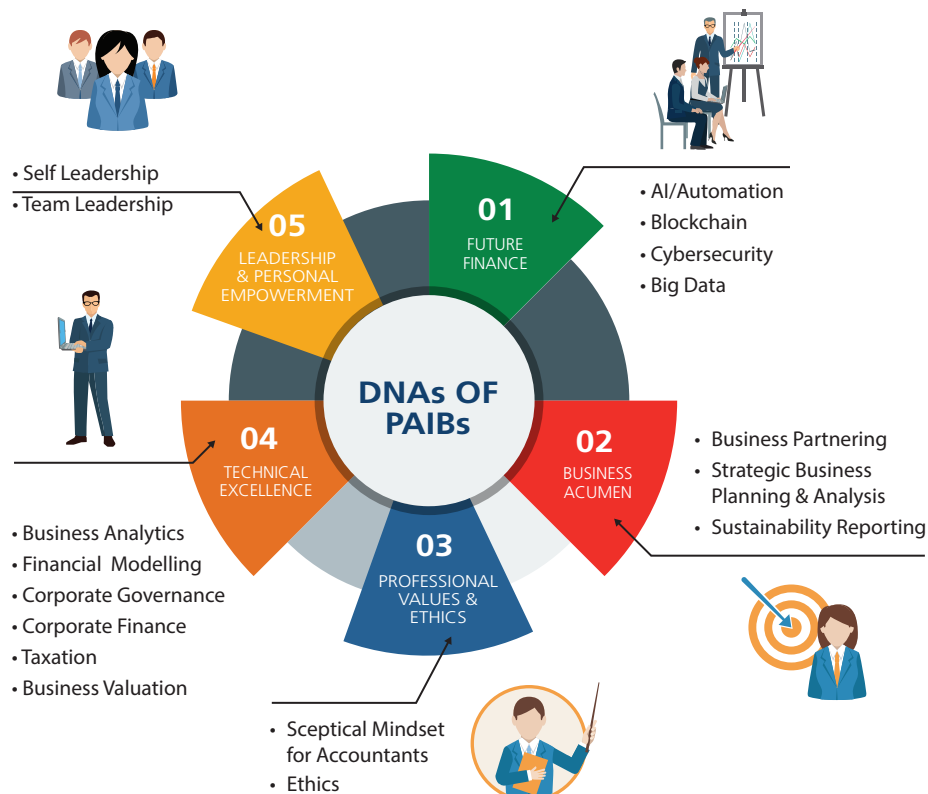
• Self Leadership
• Team Leadership

05
LEADERSHIP & PERSONAL EMPOWERMENT

01
FUTURE FINANCE

• AI/Automation
• Blockchain
• Cybersecurity
• Big Data

DNAs OF PAIBs

04
TECHNICAL EXCELLENCE

02
BUSINESS ACUMEN

• Business Partnering
• Strategic Business Planning & Analysis
• Sustainability Reporting

03
PROFESSIONAL VALUES & ETHICS

• Business Analytics
• Financial Modelling
• Corporate Governance
• Corporate Finance
• Taxation
• Business Valuation

• Sceptical Mindset for Accountants
• Ethics